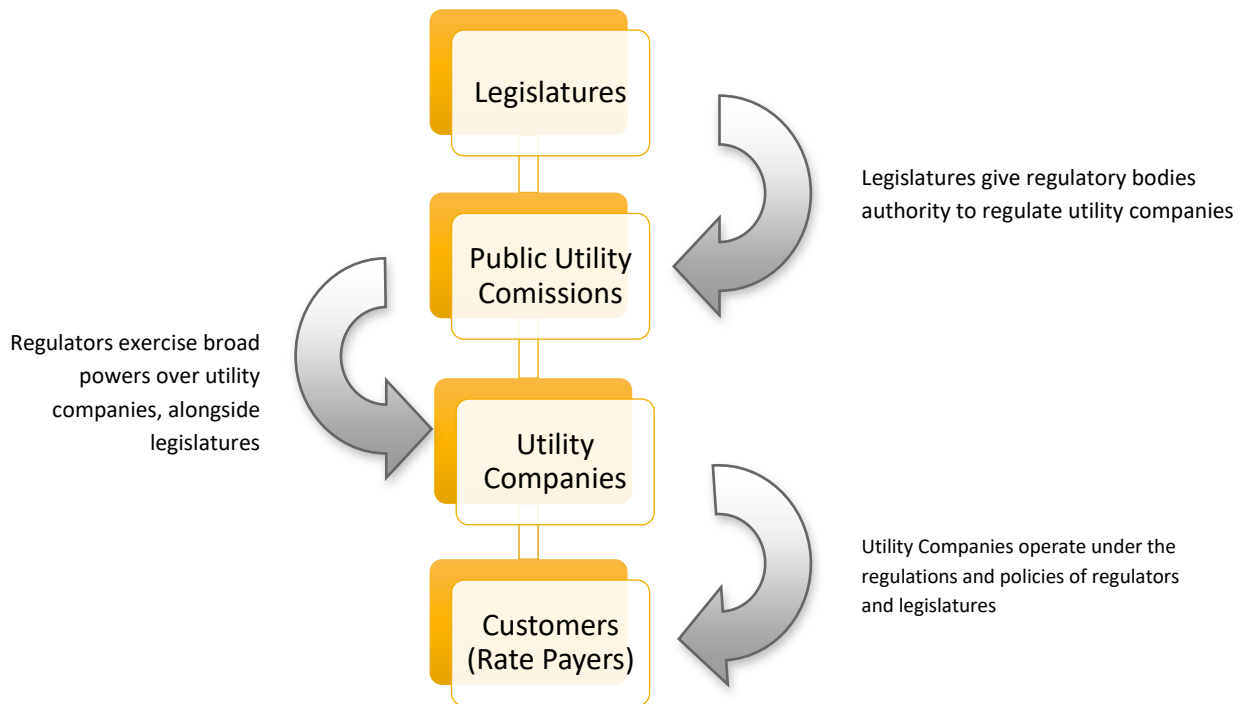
Legislatures

Legislatures give regulatory bodies authority to regulate utility companies

Public Utility Comissions

Regulators exercise broad powers over utility companies, alongside legislatures

Utility Companies

Utility Companies operate under the regulations and policies of regulators and legislatures

Customers (Rate Payers)